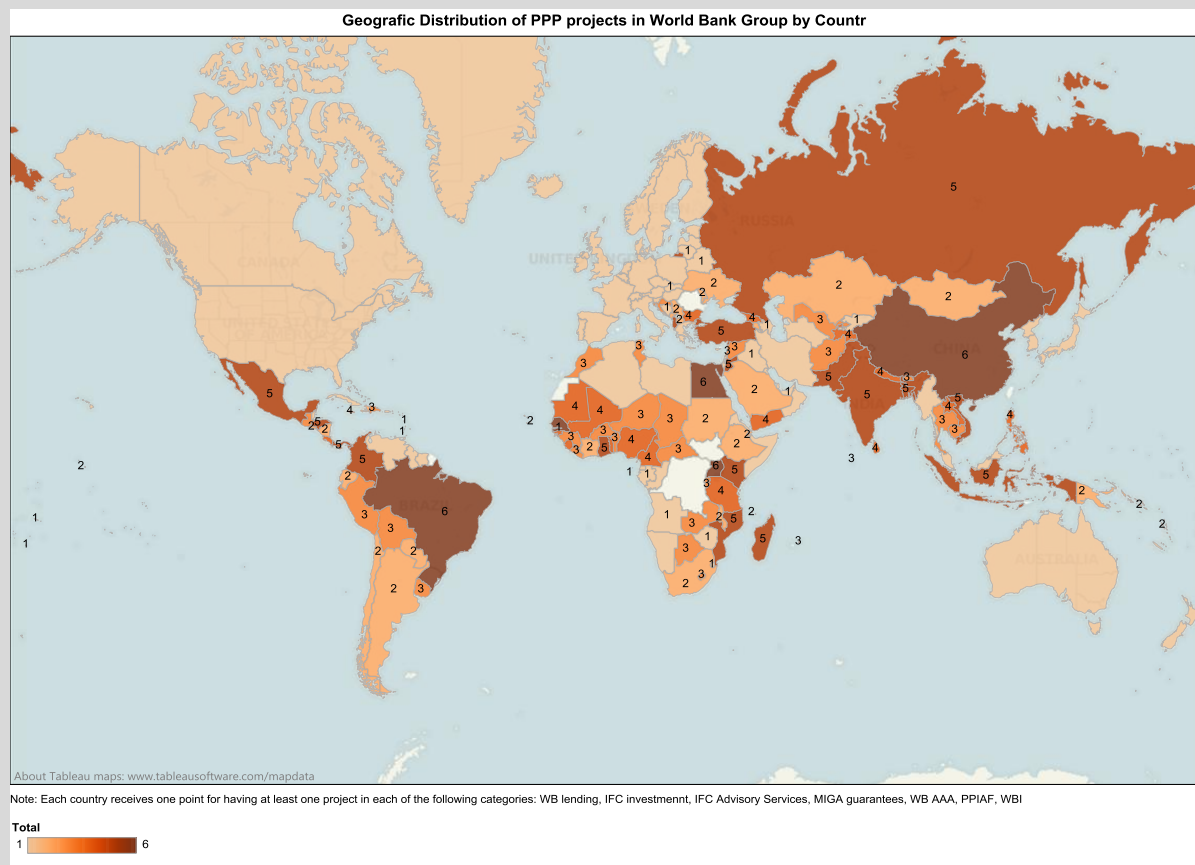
Geografic Distribution of PPP projects in World Bank Group by Countr

RUSSIA
CANADA
UNITED KINGDOM
UNITED STATES
CHINA
BRAZIL
AUSTRALIA

5
2
2
1
1
1
2
1
2
4
1
2
4
2
5
4
1
3
1
3
3
4
3
3
1
6
3
6
5
2
1
5
5
4
3
5
4
3
3
5
4
4
4
3
2
2
2
4
4
3
1
2
1
1
3
3
3
2
5
3
3
4
4
5
3
3
2
4
1
5
2
3
6
5
3
5
1
4
3
2
2
5
2
2
1
1
2
3
5
6
3
1
3
3
3
2
2
1
2
2
3
1
2
3

About Tableau maps: www.tableausoftware.com/mapdata

Note: Each country receives one point for having at least one project in each of the following categories: WB lending, IFC investmennt, IFC Advisory Services, MIGA guarantees, WB AAA, PPIAF, WBI

Total
1
6